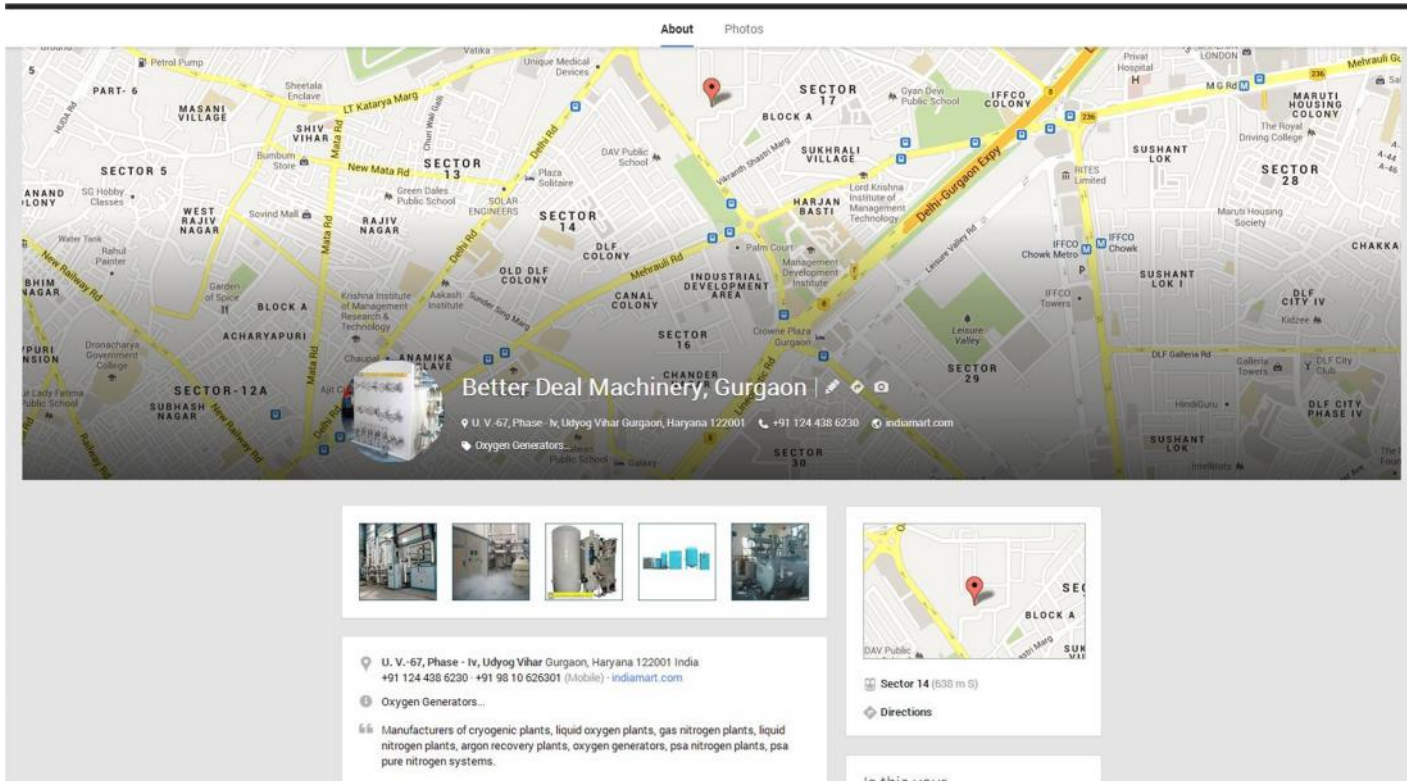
About Photos

Petrol Pump
PART- 6
MASANI VILLAGE
Sheetala Enclave
LT Kataria Marg
Vatika
Unique Medical Devices
SECTOR 17
BLOCK A
Gyan Devi Public School
IFFCO COLONY
Privat Hospital
LONDON
Mehrauli Gu
M G Rd
MARUTI HOUSING COLONY
The Royal Driving College
SHIV VIHAR
Mata Rd
New Mata Rd
SECTOR 13
Delhi Rd
DAV Public School
Vikrant Shastri Marg
SUKHRALI VILLAGE
SUSHANT LOK
SECTOR 28
SECTOR 5
Bumbum Store
Plaza Solitaire
Lord Krishna Institute of Management Technology
HARJAN BASTI
Delhi-Gurgaon Expy
HITES Limited
ANAND COLONY
SG Hobby Classes
Green Dales Public School
SOLAR ENGINEERS
SECTOR 14
WEST RAJIV NAGAR
Sovind Mall
RAJIV NAGAR
Maruti Housing Society
Water Tank
Rahul Painter
DLF COLONY
Palm Court
Management Development Institute
Leisure Valley Rd
IFFCO Chowk Metro
IFFCO Chowk
CHAKKA
BHIM NAGAR
New Railway Rd
OLD DLF COLONY
Mehrauli Rd
INDUSTRIAL DEVELOPMENT AREA
SUSHANT LOK I
Garden of Spice
BLOCK A
Krishna Institute of Management Research & Technology
Aakash Institute
Sunder Sing Marg
CANAL COLONY
IFFCO Towers
DLF CITY IV
ACHARYAPURI
SECTOR 16
Crowne Plaza Gurgaon
Leisure Valley
Kidzee
Dronacharya Government College
Chaupal
ANAMIKA ENCLAVE
DLF Galleria Rd
PURI NSION
CHANDER
SECTOR 29
Galleria Towers
DLF City Club
SECTOR-12A
Lady Fatima Public School
SUBHASH NAGAR
Better Deal Machinery, Gurgaon
U. V.-67, Phase - Iv, Udyog Vihar Gurgaon, Haryana 122001
+91 124 438 6230
indiamart.com
Oxygen Generators...
Public School
Galaxy
SECTOR 30
HindiGuru
DLF CITY PHASE IV
SUSHANT LOK
Intellitots

SEC
BLOCK A
DAV Public
SUK

U. V.-67, Phase - Iv, Udyog Vihar Gurgaon, Haryana 122001 India
+91 124 438 6230 · +91 98 10 626301 (Mobile) · indiamart.com

Oxygen Generators...

Manufacturers of cryogenic plants, liquid oxygen plants, gas nitrogen plants, liquid nitrogen plants, argon recovery plants, oxygen generators, psa nitrogen plants, psa pure nitrogen systems.

Sector 14 (638 m S)

Directions

Is this your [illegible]